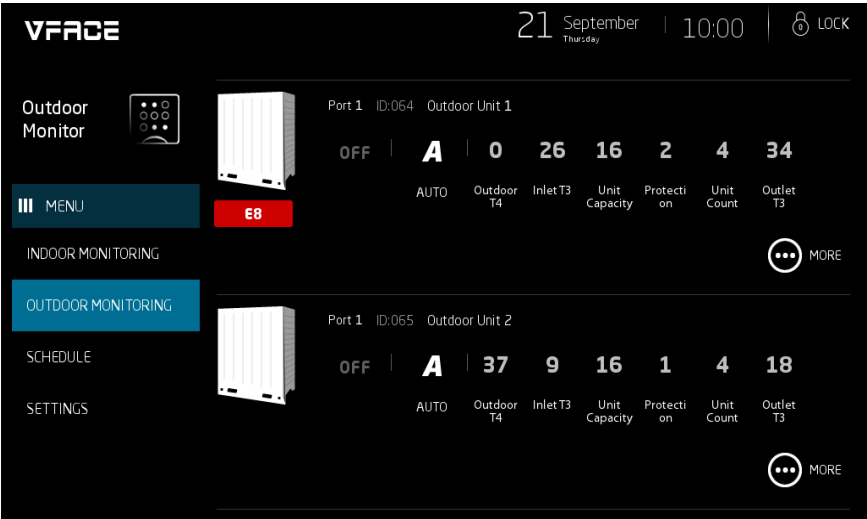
VFACE

21 September
Thursday

10:00

LOCK

Outdoor Monitor

MENU

INDOOR MONITORING

OUTDOOR MONITORING

SCHEDULE

SETTINGS

E8

Port 1 ID:064 Outdoor Unit 1

OFF A 0 26 16 2 4 34

AUTO Outdoor T4 Inlet T3 Unit Capacity Protecti on Unit Count Outlet T3

MORE

Port 1 ID:065 Outdoor Unit 2

OFF A 37 9 16 1 4 18

AUTO Outdoor T4 Inlet T3 Unit Capacity Protecti on Unit Count Outlet T3

MORE